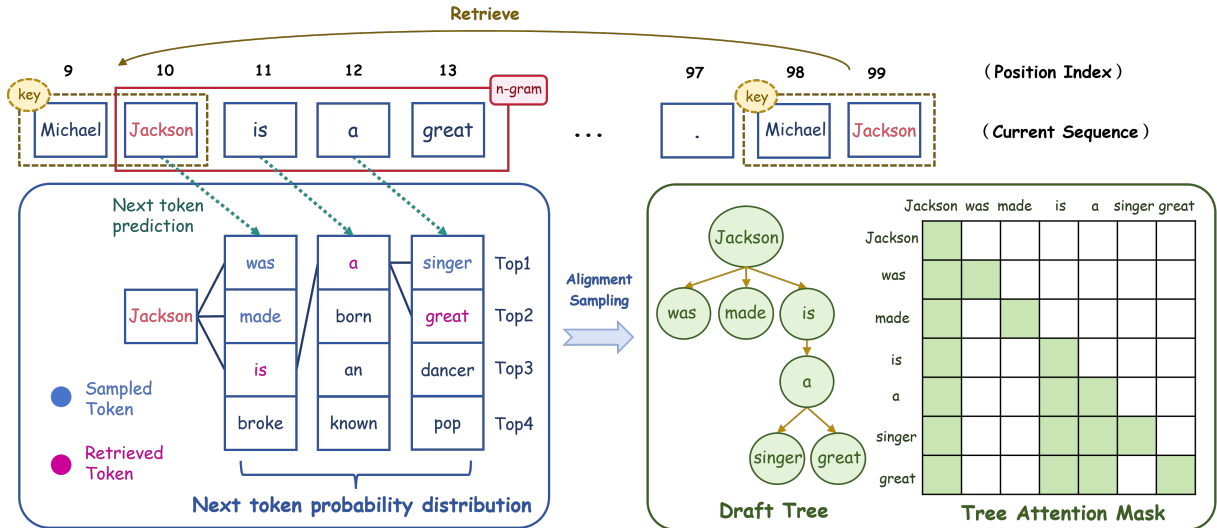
Retrieve

9 10 11 12 13 97 98 99 (Position Index)

key

n-gram

Michael Jackson is a great ... . Michael Jackson (Current Sequence)

key

Next token prediction

Jackson

| was | a | singer | Top1 |
|---|---|---|---|
| made | born | great | Top2 |
| is | an | dancer | Top3 |
| broke | known | pop | Top4 |

Sampled Token

Retrieved Token

Next token probability distribution

Alignment Sampling

Jackson

was made is

a

singer great

Draft Tree

| | Jackson | was | made | is | a | singer | great |
|---|---|---|---|---|---|---|---|
| Jackson | | | | | | | |
| was | | | | | | | |
| made | | | | | | | |
| is | | | | | | | |
| a | | | | | | | |
| singer | | | | | | | |
| great | | | | | | | |

Tree Attention Mask